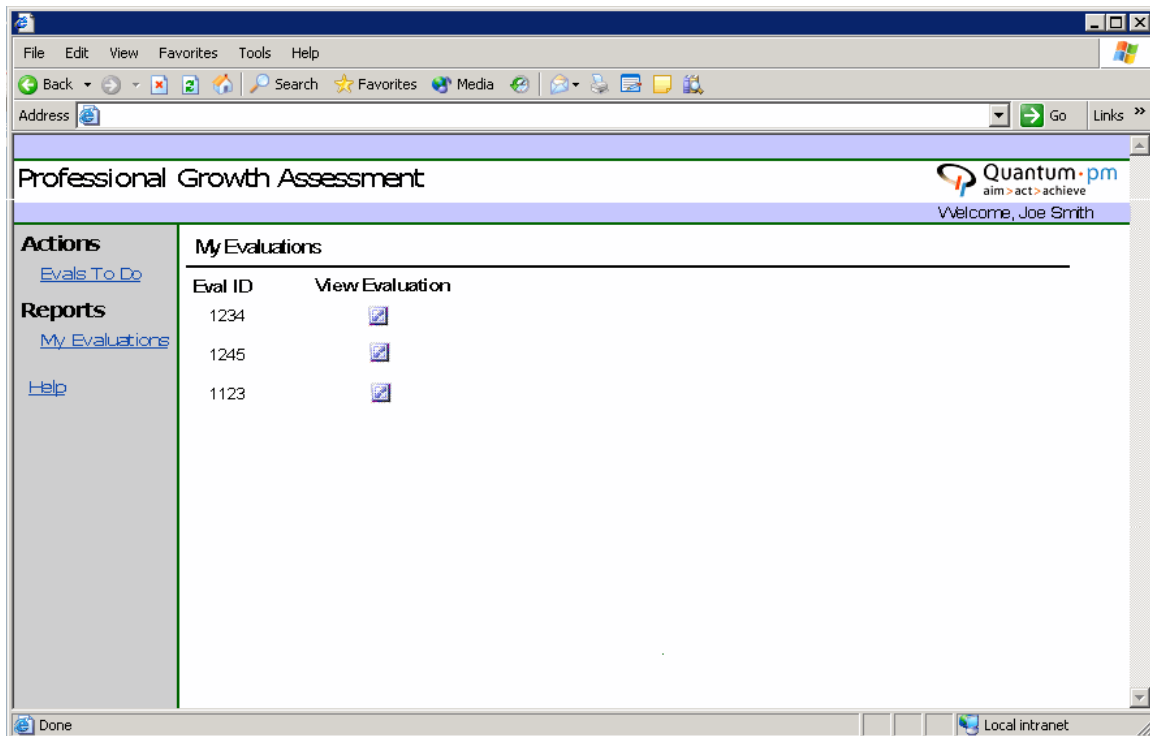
File Edit View Favorites Tools Help

Back Search Favorites Media

Address

Go Links »

Professional Growth Assessment

Quantum·pm
aim > act > achieve

Welcome, Joe Smith

Actions
Evals To Do
Reports
My Evaluations

Help

My Evaluations

| Eval ID | View Evaluation |
|---|---|
| 1234 | |
| 1245 | |
| 1123 | |

Done

Local intranet